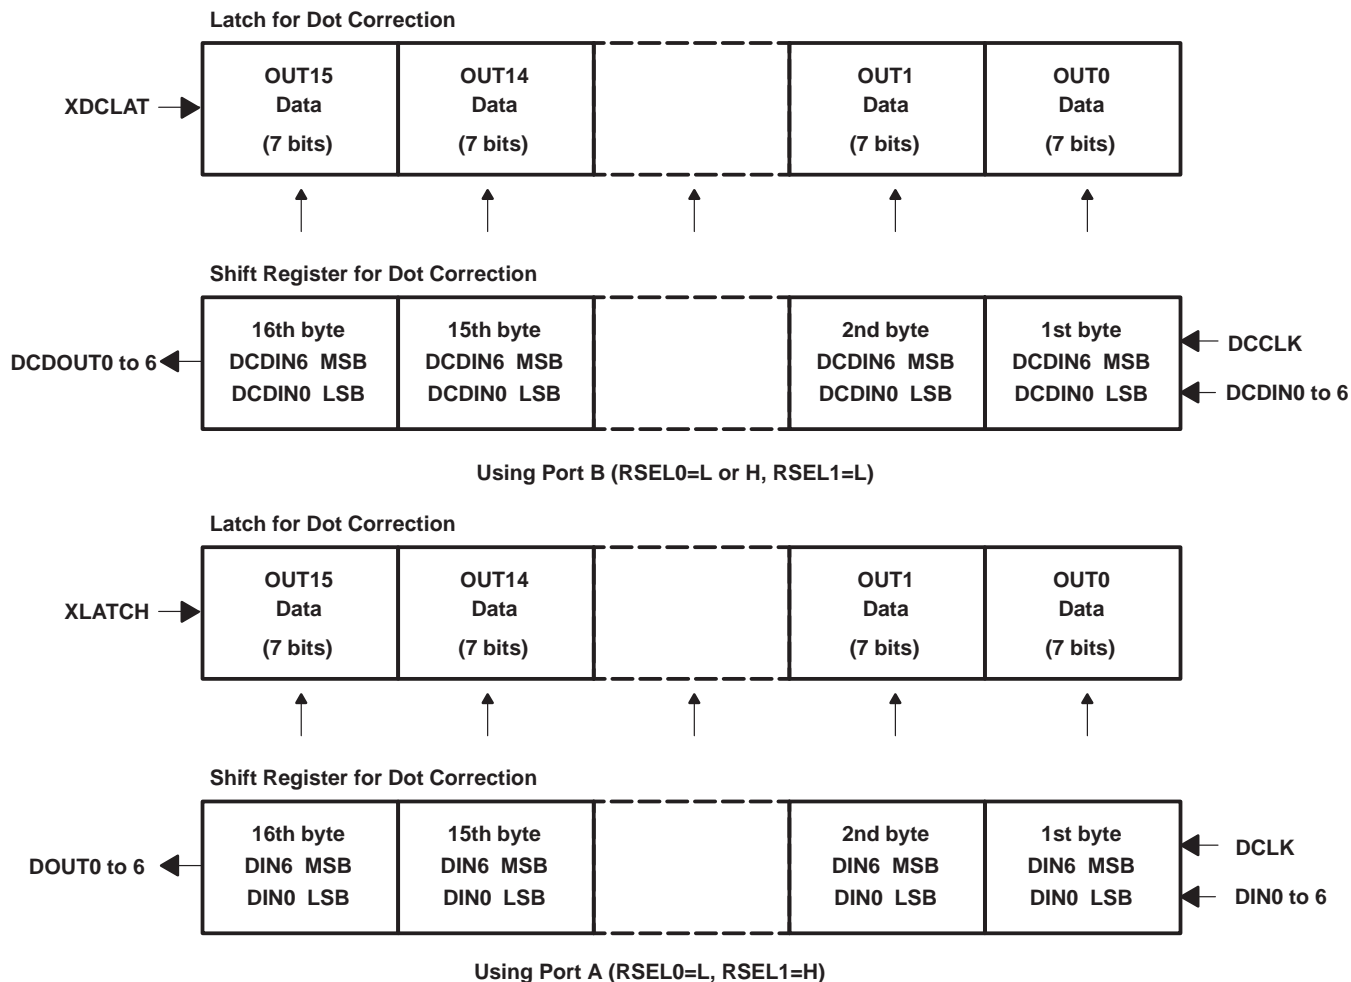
Latch for Dot Correction

XDCLAT

OUT15 Data (7 bits)

OUT14 Data (7 bits)

OUT1 Data (7 bits)

OUT0 Data (7 bits)

Shift Register for Dot Correction

DCDOUT0 to 6

16th byte DCDIN6 MSB DCDIN0 LSB

15th byte DCDIN6 MSB DCDIN0 LSB

2nd byte DCDIN6 MSB DCDIN0 LSB

1st byte DCDIN6 MSB DCDIN0 LSB

DCCLK

DCDIN0 to 6

Using Port B (RSEL0=L or H, RSEL1=L)

Latch for Dot Correction

XLATCH

OUT15 Data (7 bits)

OUT14 Data (7 bits)

OUT1 Data (7 bits)

OUT0 Data (7 bits)

Shift Register for Dot Correction

DOUT0 to 6

16th byte DIN6 MSB DIN0 LSB

15th byte DIN6 MSB DIN0 LSB

2nd byte DIN6 MSB DIN0 LSB

1st byte DIN6 MSB DIN0 LSB

DCLK

DIN0 to 6

Using Port A (RSEL0=L, RSEL1=H)